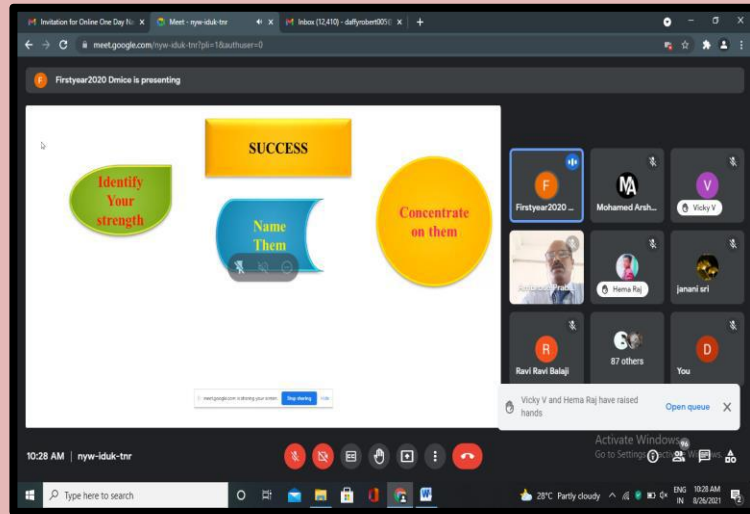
Invitation for Online One Day N
Meet - nyw-iduk-tnr
Inbox (12,410) - daffyrobert005

meet.google.com/nyw-iduk-tnr?pli=1&authuser=0

Firstyear2020 Dmice is presenting

SUCCESS

Identify Your strength

Name Them

Concentrate on them

meet.google.com is sharing your screen. Stop sharing Hide

Firstyear2020 ...
Mohamed Arsh...
Vicky V
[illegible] Prab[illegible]
Hema Raj
janani sri
Ravi Ravi Balaji
87 others
You

Vicky V and Hema Raj have raised hands
Open queue

Activate Windows
Go to Settings to activate Windows.

10:28 AM | nyw-iduk-tnr

Type here to search

28°C Partly cloudy
ENG IN
10:28 AM
8/26/2021